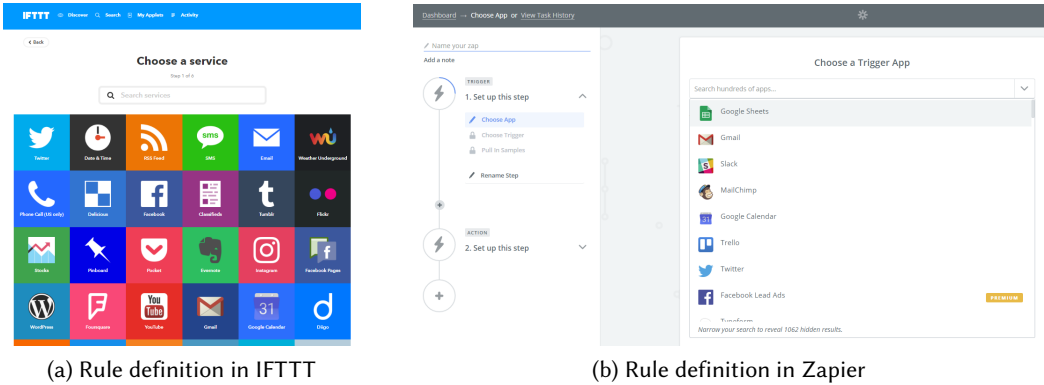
IFTTT Discover Search My Applets Activity

< Back

Choose a service

Step 1 of 6

Search services

Twitter
Date & Time
RSS Feed
SMS
Email
Weather Underground
Phone Call (US only)
Delicious
Facebook
Classifieds
Tumblr
Flickr
Stocks
Pinboard
Pocket
Evernote
Instagram
Facebook Pages
WordPress
Foursquare
YouTube
Gmail
Google Calendar
Diigo

(a) Rule definition in IFTTT

Dashboard → Choose App or View Task History

Name your zap

Add a note

TRIGGER

1. Set up this step

Choose App

Choose Trigger

Pull In Samples

Rename Step

ACTION

2. Set up this step

Choose a Trigger App

Search hundreds of apps...

Google Sheets

Gmail

Slack

MailChimp

Google Calendar

Trello

Twitter

Facebook Lead Ads

PREMIUM

Typeform

Narrow your search to reveal 1062 hidden results.

(b) Rule definition in Zapier